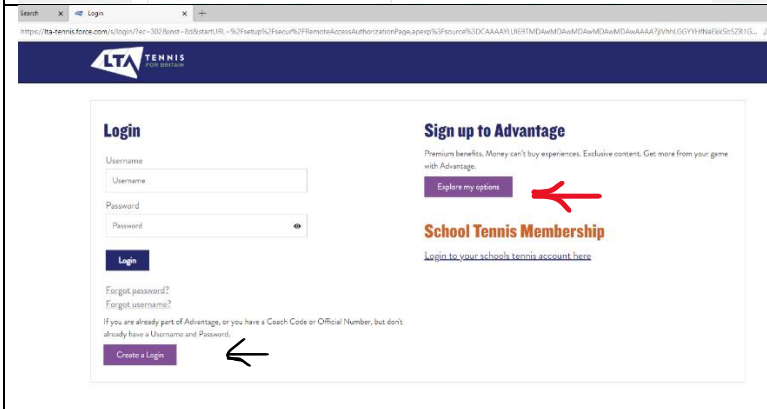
Search
Login
https://lta-tennis.force.com/s/login/?ec=302&inst=8d&startURL=%2Fsetup%2Fsecur%2FRemoteAccessAuthorizationPage.apexp%3Fsource%3DCAAAAYUI69TMDAwMDAwMDAwMDAwMDAwAAAA7jVhhLGGYHfNaEkk5t5Z81G...

LTA TENNIS FOR BRITAIN

Login

Username

Username

Password

Password

Login

Forgot password?

Forgot username?

If you are already part of Advantage, or you have a Coach Code or Official Number, but don't already have a Username and Password.

Create a Login

Sign up to Advantage

Premium benefits. Money can't buy experiences. Exclusive content. Get more from your game with Advantage.

Explore my options

School Tennis Membership

Login to your schools tennis account here